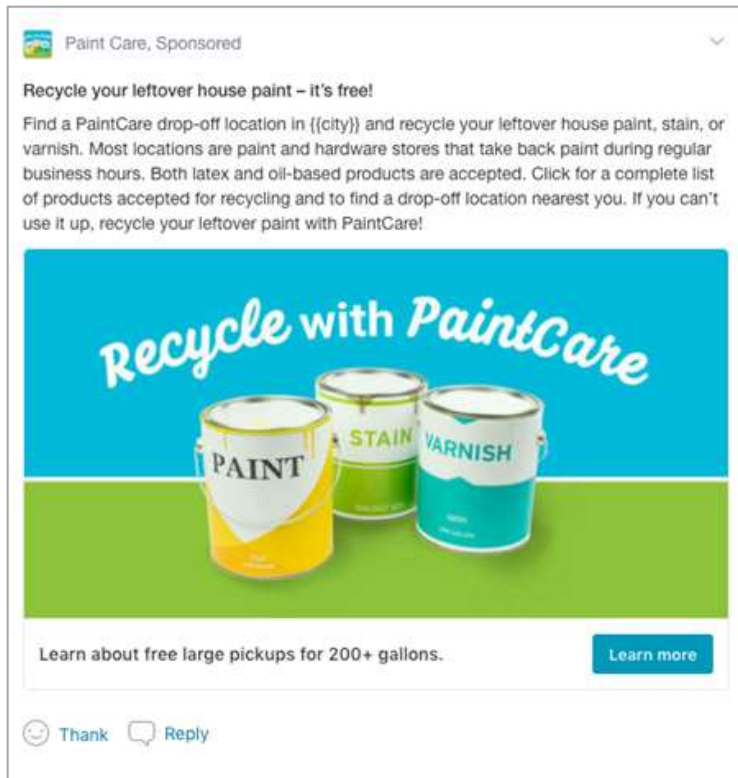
Paint Care, Sponsored

Recycle your leftover house paint – it's free!

Find a PaintCare drop-off location in {{city}} and recycle your leftover house paint, stain, or varnish. Most locations are paint and hardware stores that take back paint during regular business hours. Both latex and oil-based products are accepted. Click for a complete list of products accepted for recycling and to find a drop-off location nearest you. If you can't use it up, recycle your leftover paint with PaintCare!

Recycle with PaintCare

PAINT

STAIN

VARNISH

Learn about free large pickups for 200+ gallons.

Learn more

Thank

Reply